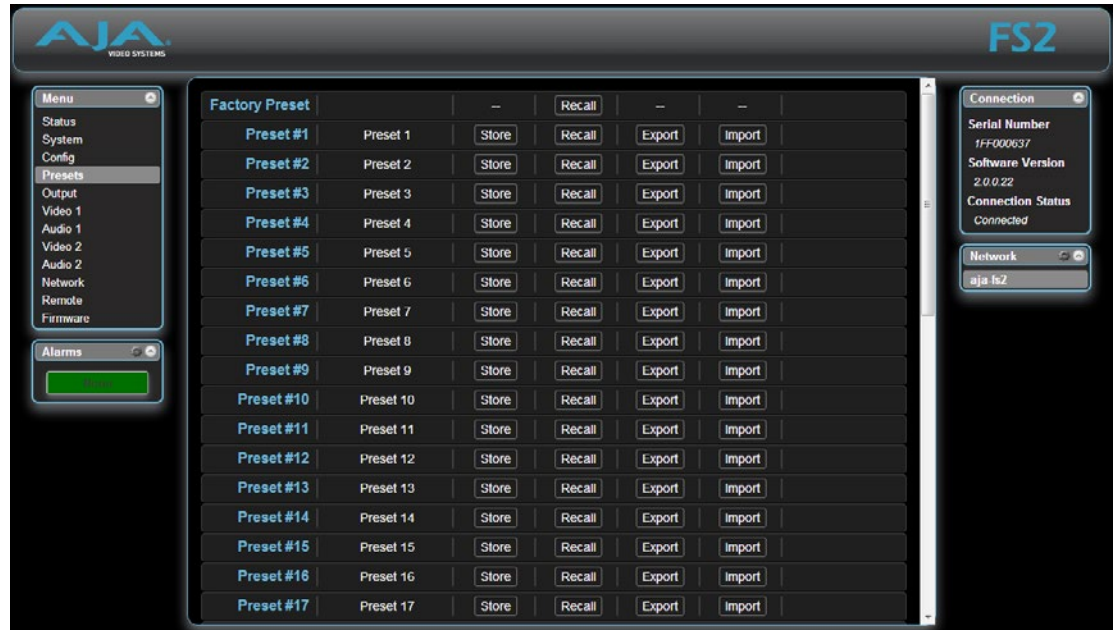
AJA VIDEO SYSTEMS

FS2

Menu
Status
System
Config
Presets
Output
Video 1
Audio 1
Video 2
Audio 2
Network
Remote
Firmware

Alarms
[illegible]

| Factory Preset | | – | Recall | – | – |
|---|---|---|---|---|---|
| Preset #1 | Preset 1 | Store | Recall | Export | Import |
| Preset #2 | Preset 2 | Store | Recall | Export | Import |
| Preset #3 | Preset 3 | Store | Recall | Export | Import |
| Preset #4 | Preset 4 | Store | Recall | Export | Import |
| Preset #5 | Preset 5 | Store | Recall | Export | Import |
| Preset #6 | Preset 6 | Store | Recall | Export | Import |
| Preset #7 | Preset 7 | Store | Recall | Export | Import |
| Preset #8 | Preset 8 | Store | Recall | Export | Import |
| Preset #9 | Preset 9 | Store | Recall | Export | Import |
| Preset #10 | Preset 10 | Store | Recall | Export | Import |
| Preset #11 | Preset 11 | Store | Recall | Export | Import |
| Preset #12 | Preset 12 | Store | Recall | Export | Import |
| Preset #13 | Preset 13 | Store | Recall | Export | Import |
| Preset #14 | Preset 14 | Store | Recall | Export | Import |
| Preset #15 | Preset 15 | Store | Recall | Export | Import |
| Preset #16 | Preset 16 | Store | Recall | Export | Import |
| Preset #17 | Preset 17 | Store | Recall | Export | Import |

Connection
Serial Number
1FF000637
Software Version
2.0.0.22
Connection Status
Connected

Network
aja fs2